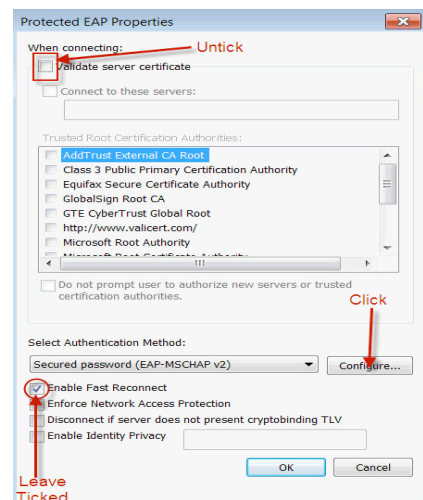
Protected EAP Properties

When connecting:

Untick

Validate server certificate

Connect to these servers:

Trusted Root Certification Authorities:

AddTrust External CA Root
Class 3 Public Primary Certification Authority
Equifax Secure Certificate Authority
GlobalSign Root CA
GTE CyberTrust Global Root
http://www.valicert.com/
Microsoft Root Authority
Microsoft Root Certificate Authority

Do not prompt user to authorize new servers or trusted certification authorities.

Click

Select Authentication Method:

Secured password (EAP-MSCHAP v2)

Configure...

Enable Fast Reconnect
Enforce Network Access Protection
Disconnect if server does not present cryptobinding TLV
Enable Identity Privacy

OK

Cancel

Leave Ticked